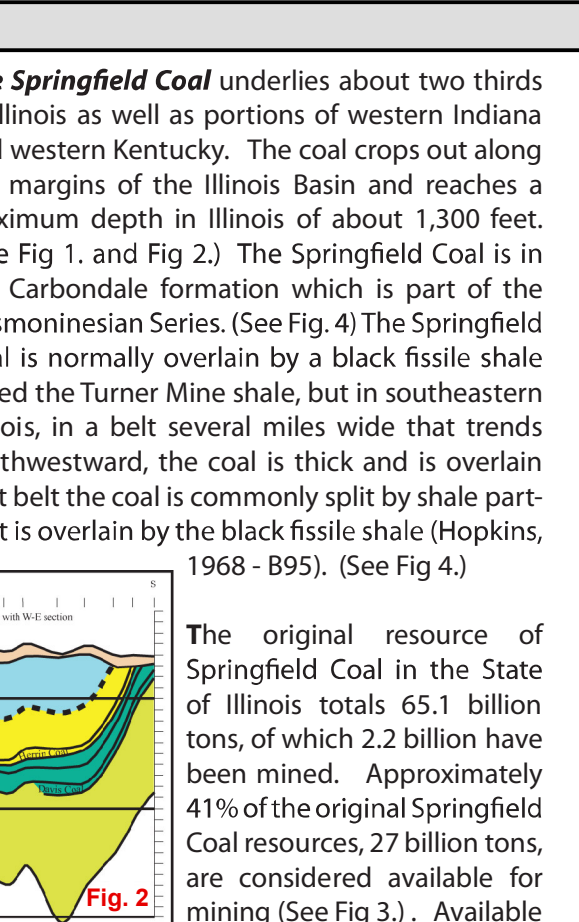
e Springfield Coal underlies about two thirds llinois as well as portions of western Indiana l western Kentucky. The coal crops out along margins of the Illinois Basin and reaches a ximum depth in Illinois of about 1,300 feet. e Fig 1. and Fig 2.) The Springfield Coal is in Carbondale formation which is part of the smoninesian Series. (See Fig. 4) The Springfield l is normally overlain by a black fissile shale ed the Turner Mine shale, but in southeastern ois, in a belt several miles wide that trends thwestward, the coal is thick and is overlain t belt the coal is commonly split by shale part- t is overlain by the black fissile shale (Hopkins, 1968 - B95). (See Fig 4.)

S

with W-E section

Herrin Coal

Davis Coal

Fig. 2

The original resource of Springfield Coal in the State of Illinois totals 65.1 billion tons, of which 2.2 billion have been mined. Approximately 41% of the original Springfield Coal resources, 27 billion tons, are considered available for mining (See Fig 3.) . Available